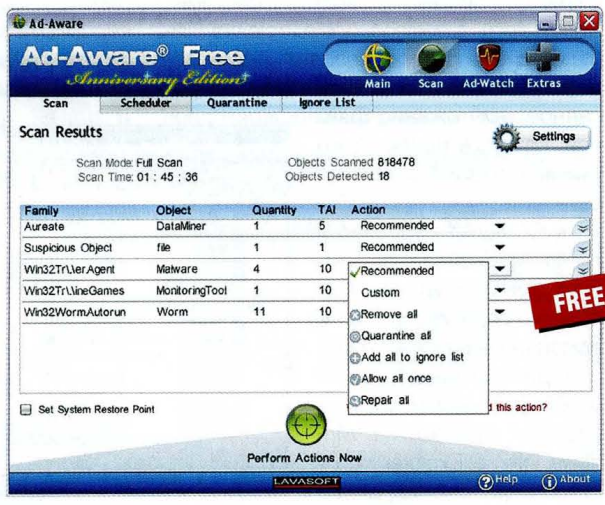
Ad-Aware

Ad-Aware® Free
Anniversary Edition

Main Scan Ad-Watch Extras

Scan Scheduler Quarantine Ignore List

Scan Results

Settings

Scan Mode: Full Scan
Scan Time: 01 : 45 : 36

Objects Scanned: 818478
Objects Detected: 18

| Family | Object | Quantity | TAI | Action |
|---|---|---|---|---|
| Aureate | DataMiner | 1 | 5 | Recommended |
| Suspicious Object | file | 1 | 1 | Recommended |
| Win32Tr\\erAgent | Malware | 4 | 10 | Recommended |
| Win32Tr\\ineGames | MonitoringTool | 1 | 10 | |
| Win32WormAutorun | Worm | 11 | 10 | |

Recommended
Custom
Remove all
Quarantine all
Add all to ignore list
Allow all once
Repair all

FREE

Set System Restore Point

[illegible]d this action?

Perform Actions Now

LAVASOFT

Help

About